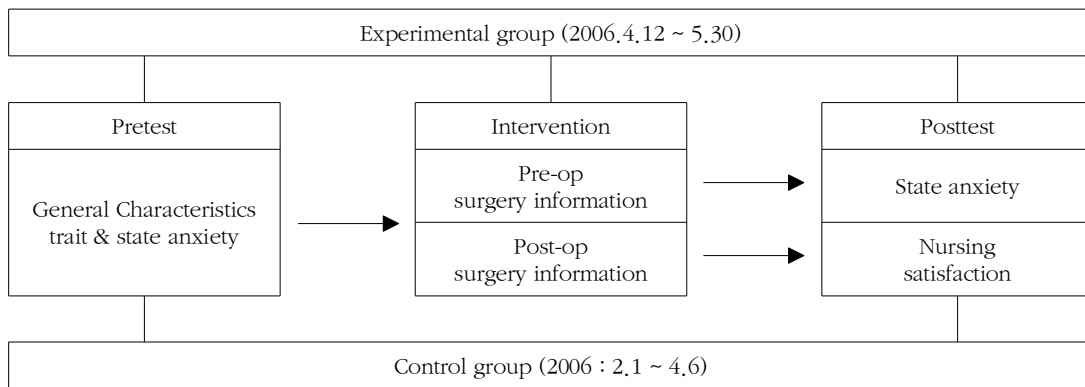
Experimental group (2006.4.12 ~ 5.30)

Pretest

General Characteristics trait & state anxiety

Intervention

Pre-op surgery information

Post-op surgery information

Posttest

State anxiety

Nursing satisfaction

Control group (2006 : 2.1 ~ 4.6)